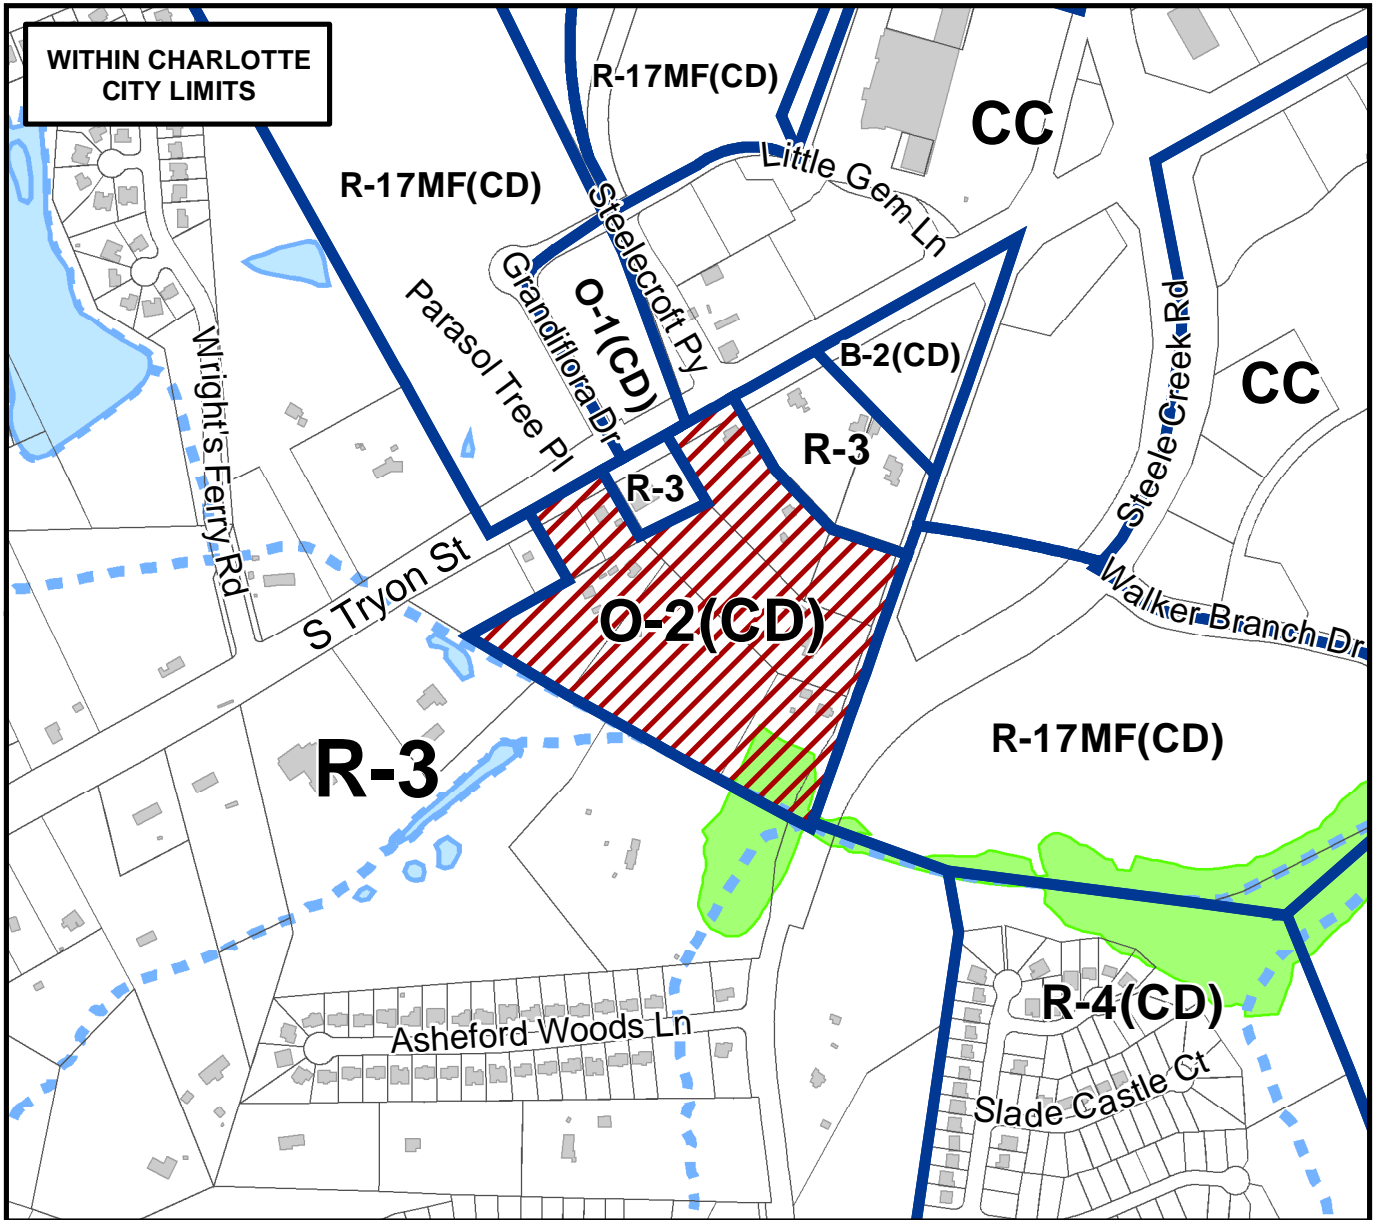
WITHIN CHARLOTTE CITY LIMITS

R-17MF(CD)

CC

R-17MF(CD)

Little Gem Ln

Steelecroft Py

Grandiflora Dr

O-1(CD)

Parasol Tree Pl

B-2(CD)

Steele Creek Rd

CC

Wright's Ferry Rd

R-3

R-3

S Tryon St

Walker Branch Dr

O-2(CD)

R-17MF(CD)

R-3

R-4(CD)

Asheford Woods Ln

Slade Castle Ct